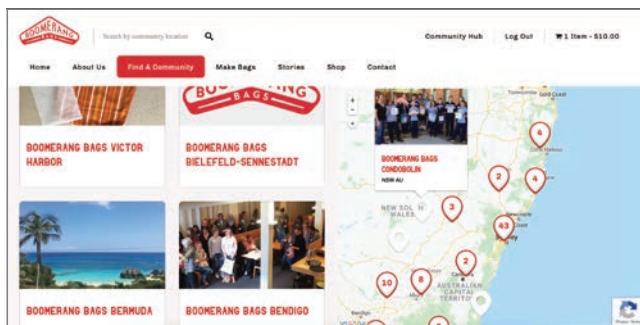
BOOMERANG BAGS

Search by community location

Community Hub

Log Out

1 Item - $10.00

Home

About Us

Find A Community

Make Bags

Stories

Shop

Contact

BOOMERANG BAGS

BOOMERANG BAGS VICTOR HARBOR

BOOMERANG BAGS BIELEFELD-SENNESTADT

BOOMERANG BAGS BERMUDA

BOOMERANG BAGS BENDIGO

+

−

BOOMERANG BAGS CONDOBOLIN

NSW AU

4

2

4

3

43

2

10

8

NEW SOUTH WALES

AUSTRALIAN CAPITAL TERRITORY

Canberra

Sydney